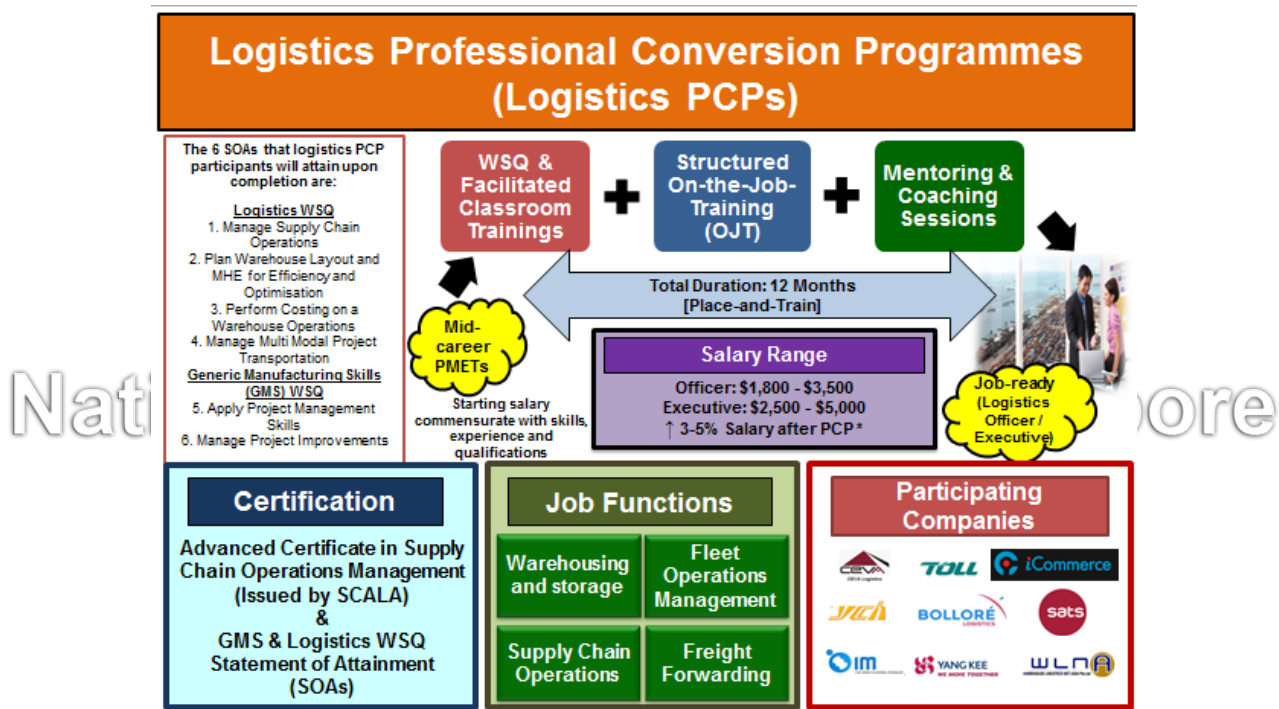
Logistics Professional Conversion Programmes (Logistics PCPs)

The 6 SOAs that logistics PCP participants will attain upon completion are:

Logistics WSQ
1. Manage Supply Chain Operations
2. Plan Warehouse Layout and MHE for Efficiency and Optimisation
3. Perform Costing on a Warehouse Operations
4. Manage Multi Modal Project Transportation
Generic Manufacturing Skills (GMS) WSQ
5. Apply Project Management Skills
6. Manage Project Improvements

Nati

WSQ & Facilitated Classroom Trainings

Structured On-the-Job-Training (OJT)

Mentoring & Coaching Sessions

Total Duration: 12 Months [Place-and-Train]

Mid-career PMETs

Starting salary commensurate with skills, experience and qualifications

Salary Range
Officer: $1,800 - $3,500
Executive: $2,500 - $5,000
↑ 3-5% Salary after PCP*

Job-ready (Logistics Officer / Executive)

pore

Certification
Advanced Certificate in Supply Chain Operations Management (Issued by SCALA)
&
GMS & Logistics WSQ Statement of Attainment (SOAs)

Job Functions
Warehousing and storage
Fleet Operations Management
Supply Chain Operations
Freight Forwarding

Participating Companies
CEVA Logistics
TOLL
iCommerce
YCH
BOLLORÉ LOGISTICS
sats
IM
YANG KEE WE MOVE TOGETHER
WLNA